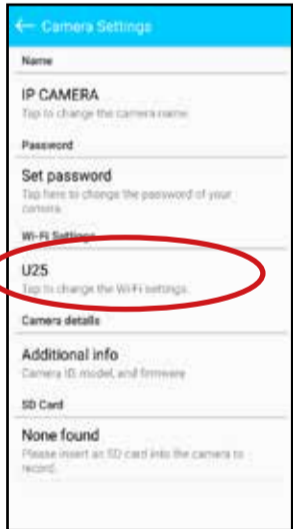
← Camera Settings

Name

IP CAMERA

Tap to change the camera name

Password

Set password

Tap here to change the password of your camera

Wi-Fi Settings

U25

Tap to change the Wi-Fi settings.

Camera details

Additional info

Camera ID, model, and firmware

SD Card

None found

Please insert an SD card into the camera to record.